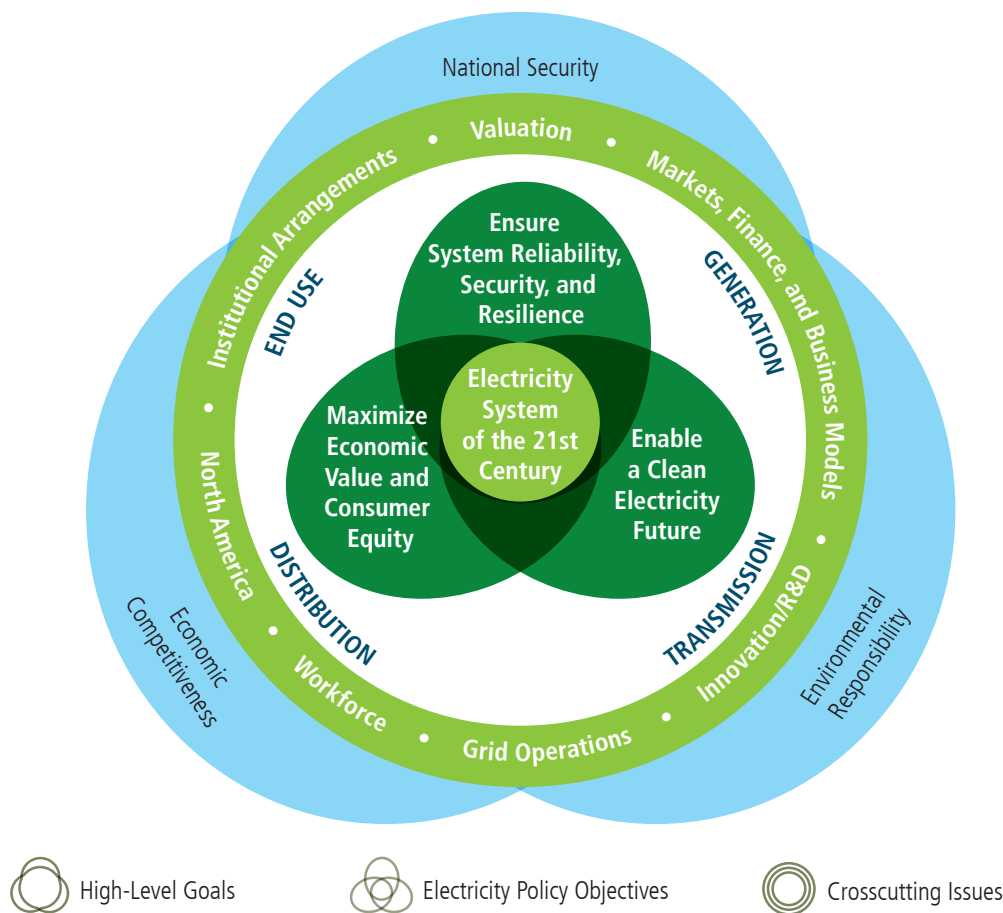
National Security

Valuation

Markets, Finance, and Business Models

Institutional Arrangements

END USE

GENERATION

Ensure System Reliability, Security, and Resilience

Electricity System of the 21st Century

Maximize Economic Value and Consumer Equity

Enable a Clean Electricity Future

North America

DISTRIBUTION

TRANSMISSION

Innovation/R&D

Economic Competitiveness

Environmental Responsibility

Workforce

Grid Operations

High-Level Goals

Electricity Policy Objectives

Crosscutting Issues